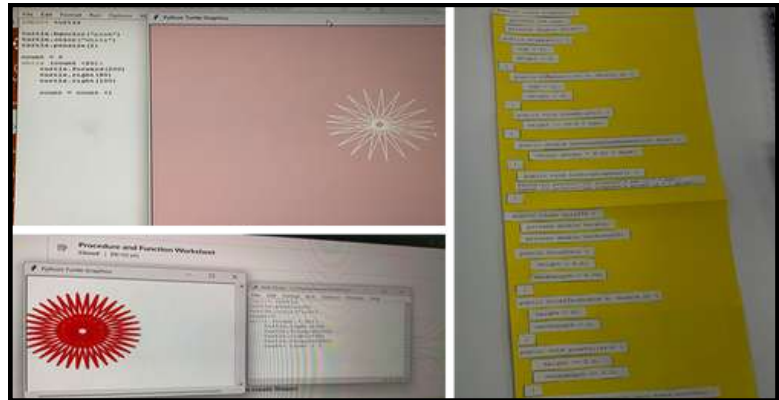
File Edit Format Run Options

Python Turtle Graphics

import turtle

turtle.bgcolor("pink")
turtle.color("white")
turtle.pensize(2)

count = 0
while (count < 30):
    turtle.forward(200)
    turtle.right(180)
    turtle.right(150)

    count = count +1

Procedure and Function Worksheet

Python Turtle Graphics

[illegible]